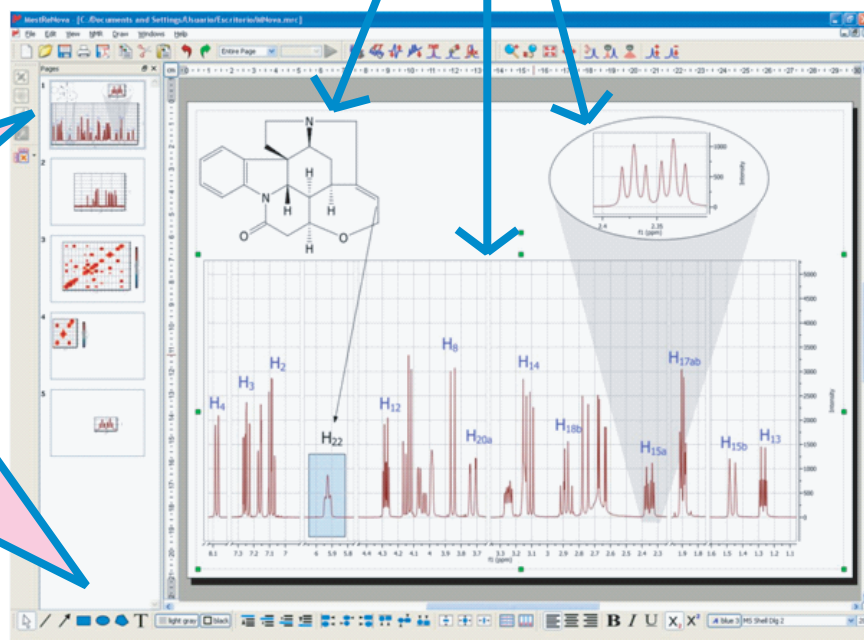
MestReNova - [C:/Documents and Settings/Usuario/Escritorio/MNova.mrc]

File Edit View NMR Draw Windows Help

Entire Page

Pages

1

2

3

4

5

N

N

H

H

H

O

O

H

2.4 2.35 f1 (ppm)

1000

500

0

Intensity

H$_4$

H$_3$

H$_2$

H$_{22}$

H$_{12}$

H$_8$

H$_{20a}$

H$_{14}$

H$_{18b}$

H$_{15a}$

H$_{17ab}$

H$_{15b}$

H$_{13}$

5000

4500

4000

3500

3000

2500

2000

1500

1000

500

0

Intensity

8.1 7.3 7.2 7.1 7 6 5.9 5.8 4.4 4.3 4.2 4.1 4 3.9 3.8 3.7 3.3 3.2 3.1 3 2.9 2.8 2.7 2.6 2.5 2.4 2.3 1.9 1.8 1.6 1.5 1.4 1.3 1.2 1.1

f1 (ppm)

light gray black B I U X$_2$ X$^2$ blue 3 MS Shell Dlg 2